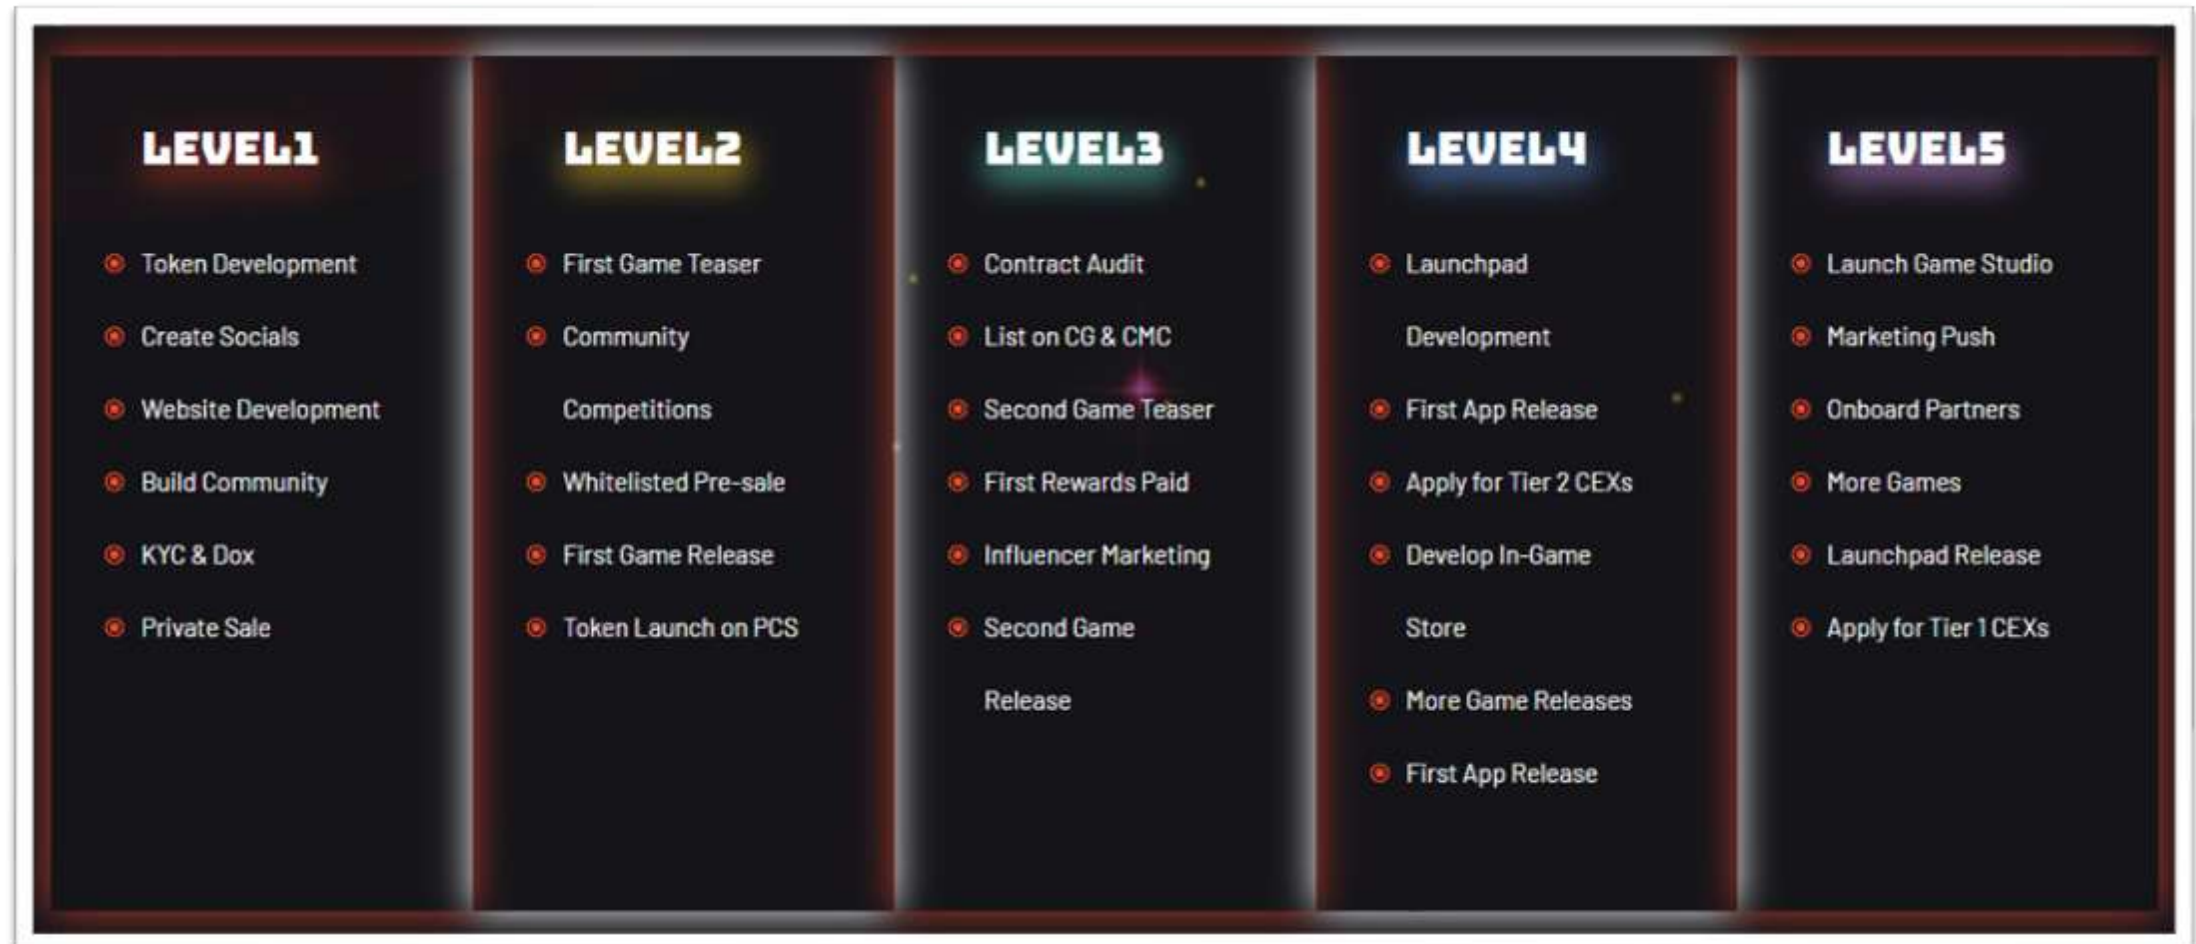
LEVEL1

Token Development
Create Socials
Website Development
Build Community
KYC & Dox
Private Sale

LEVEL2

First Game Teaser
Community Competitions
Whitelisted Pre-sale
First Game Release
Token Launch on PCS

LEVEL3

Contract Audit
List on CG & CMC
Second Game Teaser
First Rewards Paid
Influencer Marketing
Second Game Release

LEVEL4

Launchpad Development
First App Release
Apply for Tier 2 CEXs
Develop In-Game Store
More Game Releases
First App Release

LEVEL5

Launch Game Studio
Marketing Push
Onboard Partners
More Games
Launchpad Release
Apply for Tier 1 CEXs